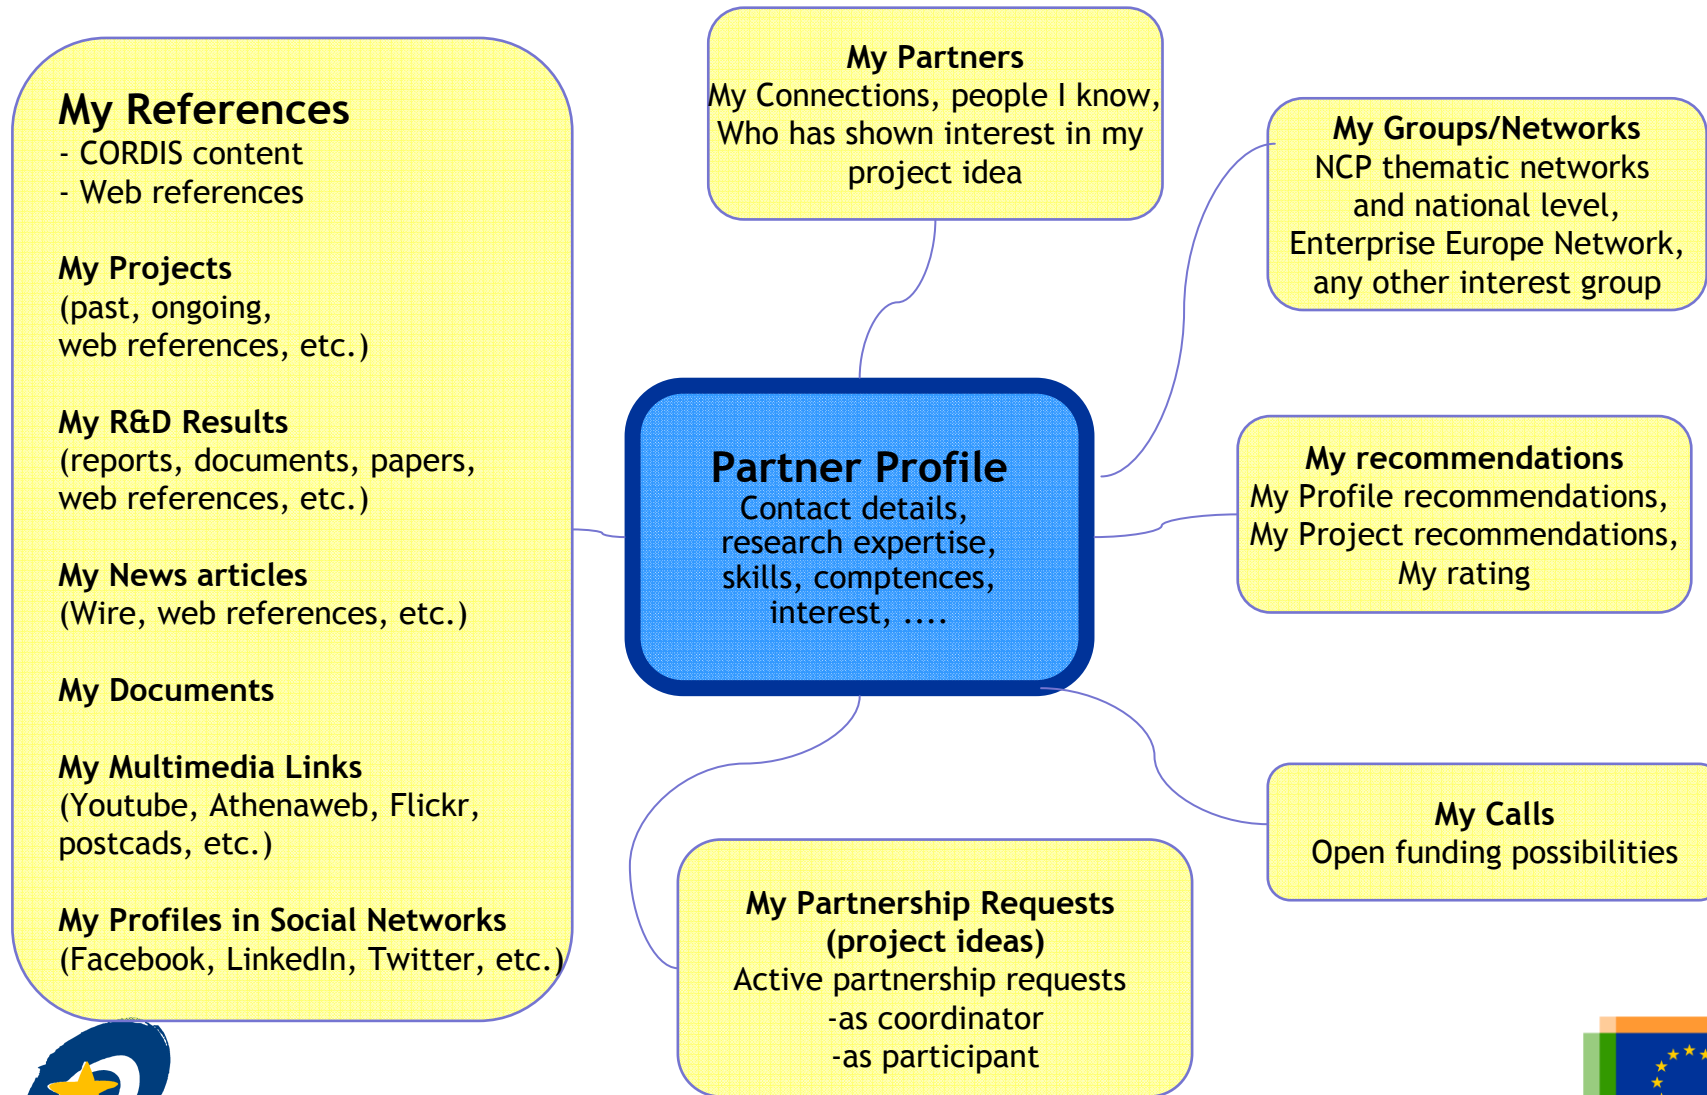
My References
- CORDIS content
- Web references

My Projects
(past, ongoing, web references, etc.)

My R&D Results
(reports, documents, papers, web references, etc.)

My News articles
(Wire, web references, etc.)

My Documents

My Multimedia Links
(Youtube, Athenaweb, Flickr, postcads, etc.)

My Profiles in Social Networks
(Facebook, LinkedIn, Twitter, etc.)

My Partners
My Connections, people I know, Who has shown interest in my project idea

My Groups/Networks
NCP thematic networks and national level, Enterprise Europe Network, any other interest group

Partner Profile
Contact details, research expertise, skills, comptences, interest, ....

My recommendations
My Profile recommendations, My Project recommendations, My rating

My Calls
Open funding possibilities

My Partnership Requests
(project ideas)
Active partnership requests
-as coordinator
-as participant